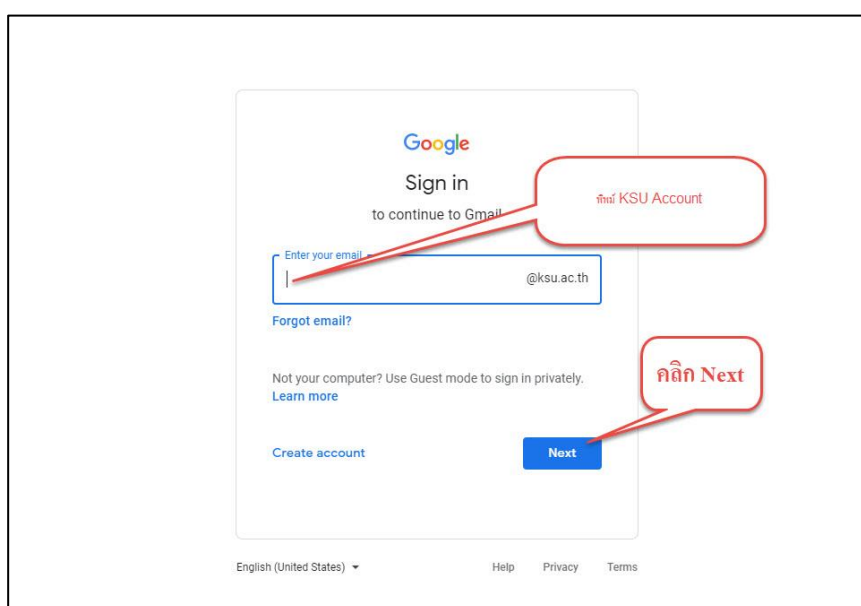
Google

Sign in

to continue to Gmail

พิมพ์ KSU Account

Enter your email

@ksu.ac.th

Forgot email?

Not your computer? Use Guest mode to sign in privately.
Learn more

คลิก Next

Create account

Next

English (United States)

Help Privacy Terms